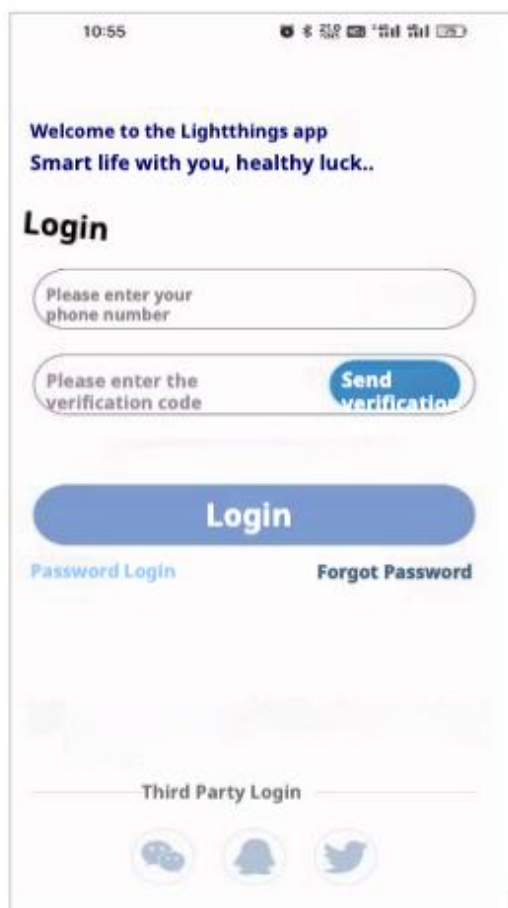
10:55

Welcome to the Lightthings app
Smart life with you, healthy luck..

Login

Please enter your phone number

Please enter the verification code

Send verification

Login

Password Login

Forgot Password

Third Party Login